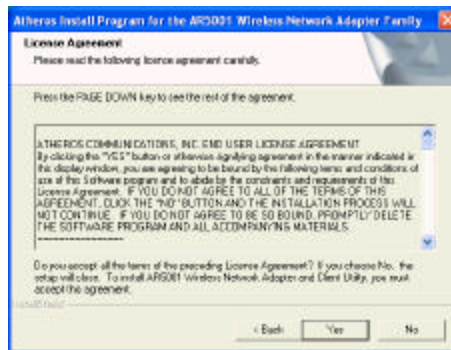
Atheros Install Program for the AR5001 Wireless Network Adapter Family

License Agreement
Please read the following license agreement carefully.

Press the PAGE DOWN key to see the rest of the agreement.

ATHEROS COMMUNICATIONS, INC. END USER LICENSE AGREEMENT
By clicking the "YES" button or otherwise signifying agreement in the manner indicated in this display window, you are agreeing to be bound by the following terms and conditions of use of this Software program and to abide by the constraints and requirements of this License Agreement. IF YOU DO NOT AGREE TO ALL OF THE TERMS OF THIS AGREEMENT, CLICK THE "NO" BUTTON AND THE INSTALLATION PROCESS WILL NOT CONTINUE. IF YOU DO NOT AGREE TO BE SO BOUND, PROMPTLY DELETE THE SOFTWARE PROGRAM AND ALL ACCOMPANYING MATERIALS.
-------------------

Do you accept all the terms of the preceding License Agreement? If you choose No, the setup will close. To install AR5001 Wireless Network Adapter and Client Utility, you must accept this agreement.

InstallShield

< Back  Yes  No